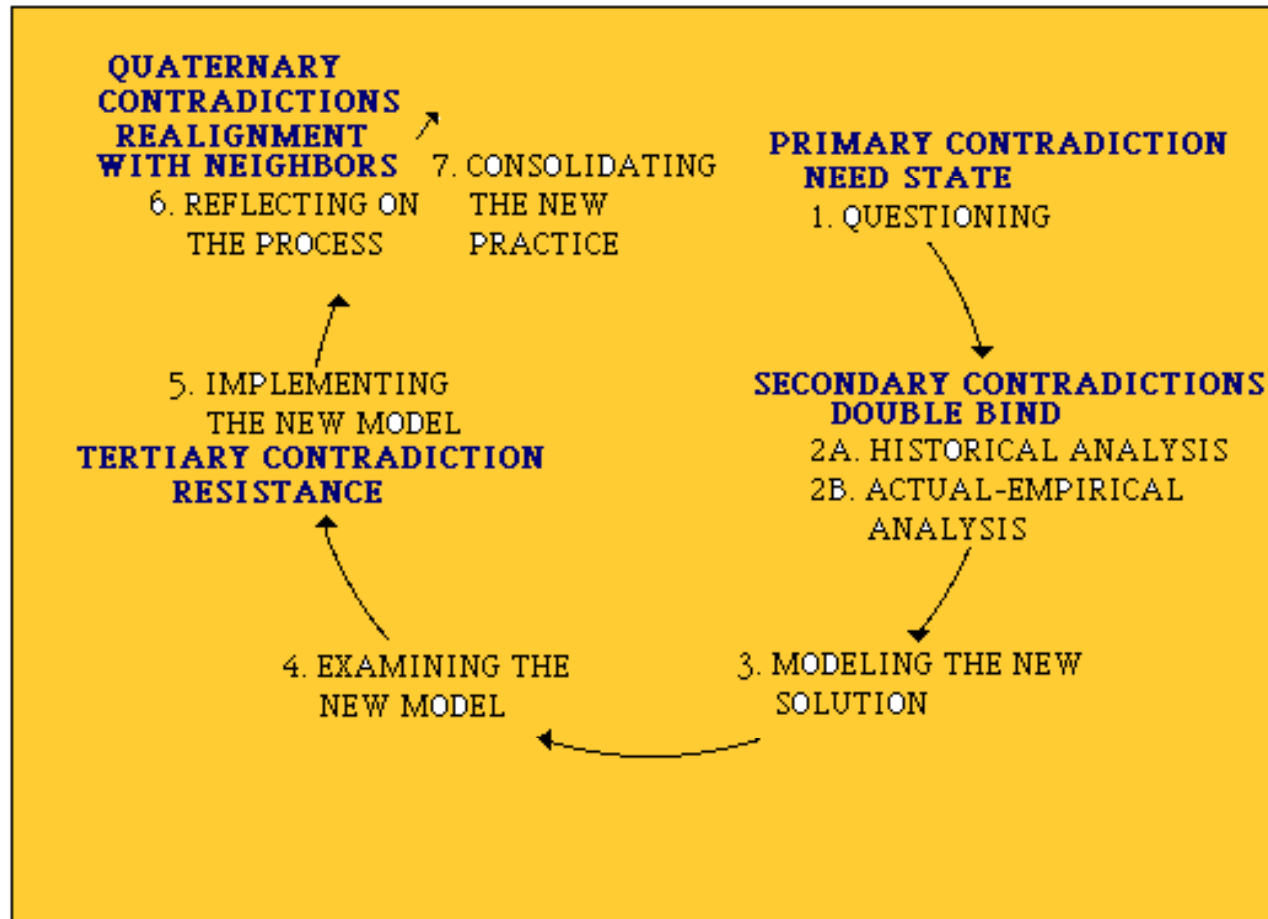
QUATERNARY CONTRADICTIONS REALIGNMENT WITH NEIGHBORS
6. REFLECTING ON THE PROCESS

7. CONSOLIDATING THE NEW PRACTICE

PRIMARY CONTRADICTION NEED STATE
1. QUESTIONING

SECONDARY CONTRADICTIONS DOUBLE BIND
2A. HISTORICAL ANALYSIS
2B. ACTUAL-EMPIRICAL ANALYSIS

3. MODELING THE NEW SOLUTION

4. EXAMINING THE NEW MODEL

5. IMPLEMENTING THE NEW MODEL
TERTIARY CONTRADICTION RESISTANCE